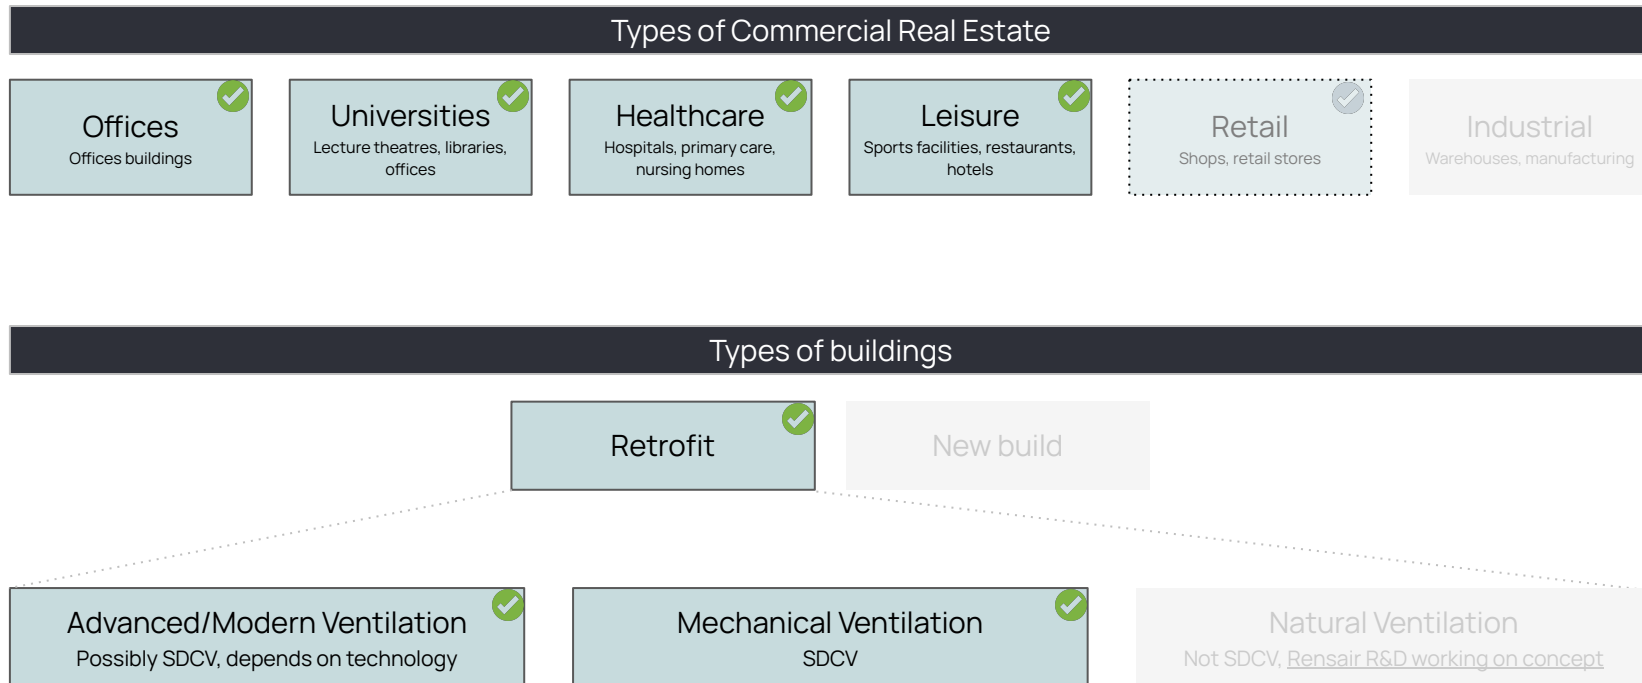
Types of Commercial Real Estate

Offices
Offices buildings

Universities
Lecture theatres, libraries, offices

Healthcare
Hospitals, primary care, nursing homes

Leisure
Sports facilities, restaurants, hotels

Retail
Shops, retail stores

Industrial
Warehouses, manufacturing

Types of buildings

Retrofit

New build

Advanced/Modern Ventilation
Possibly SDCV, depends on technology

Mechanical Ventilation
SDCV

Natural Ventilation
Not SDCV, Rensair R&D working on concept